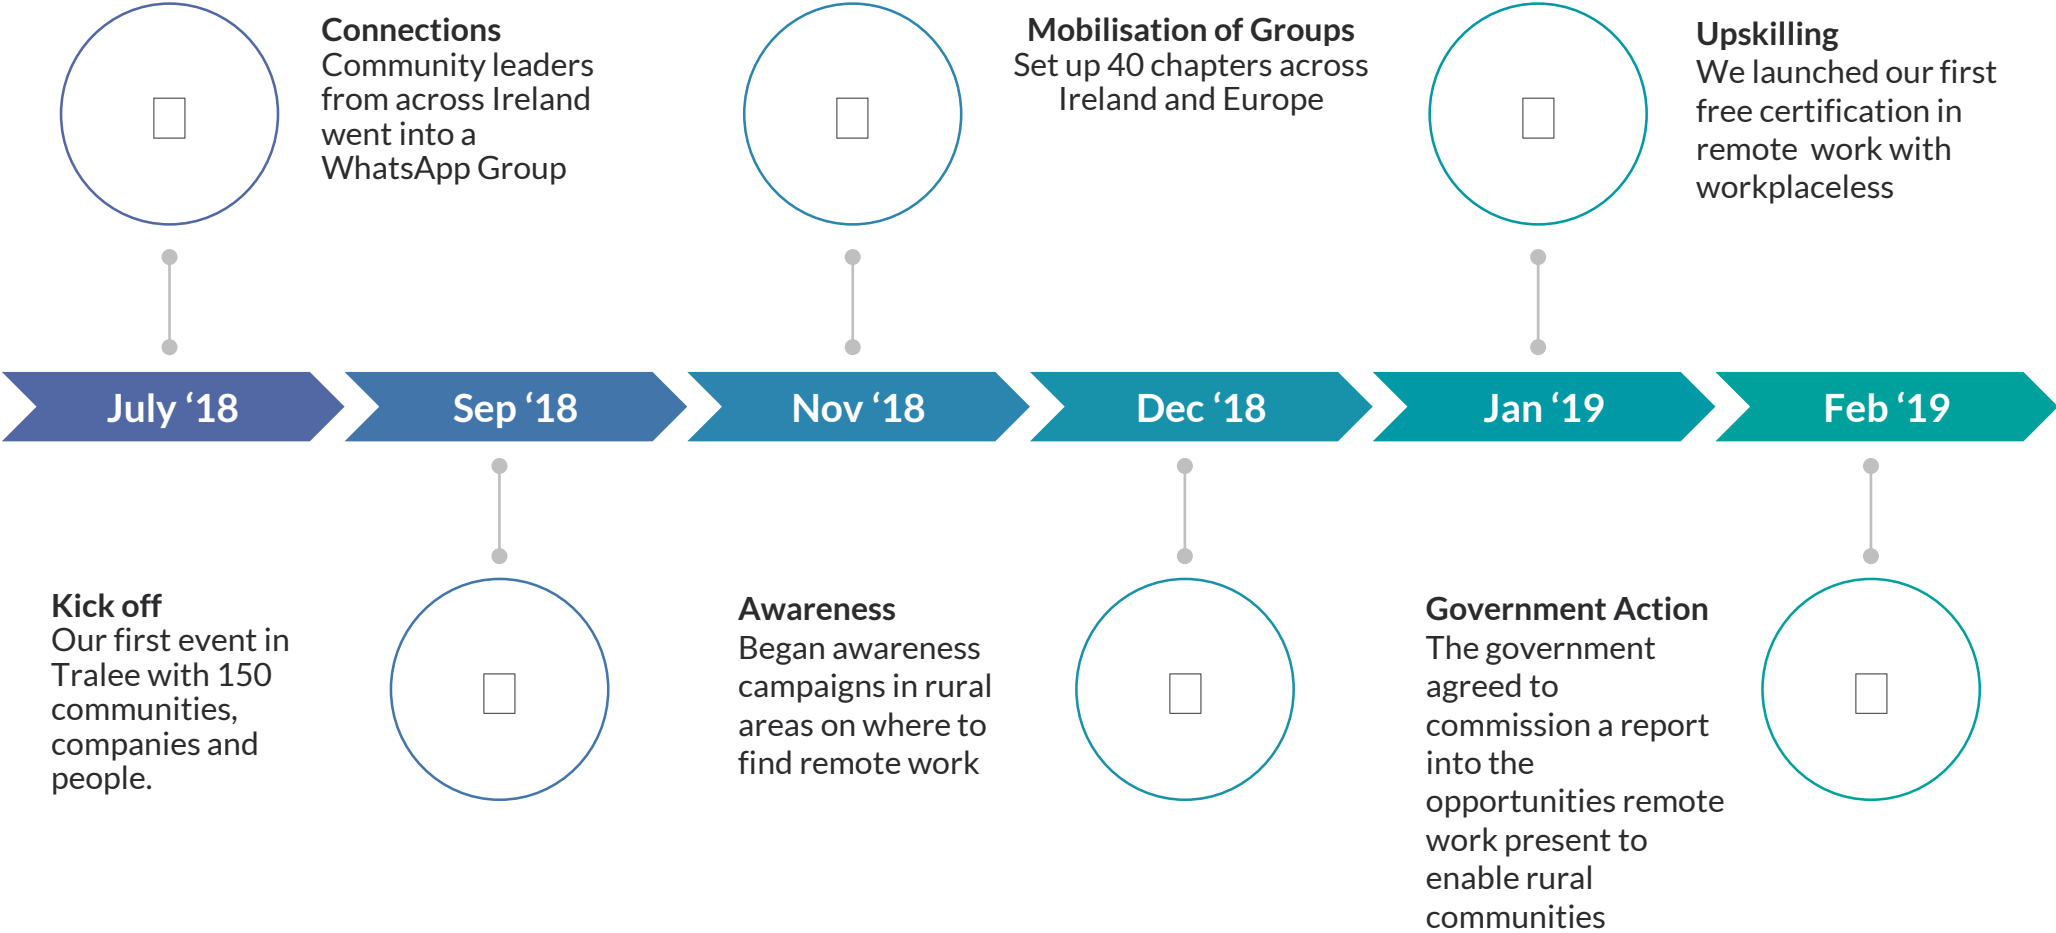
Connections
Community leaders from across Ireland went into a WhatsApp Group

Mobilisation of Groups
Set up 40 chapters across Ireland and Europe

Upskilling
We launched our first free certification in remote work with workplaceless

July ‘18

Sep ‘18

Nov ‘18

Dec ‘18

Jan ‘19

Feb ‘19

Kick off
Our first event in Tralee with 150 communities, companies and people.

Awareness
Began awareness campaigns in rural areas on where to find remote work

Government Action
The government agreed to commission a report into the opportunities remote work present to enable rural communities